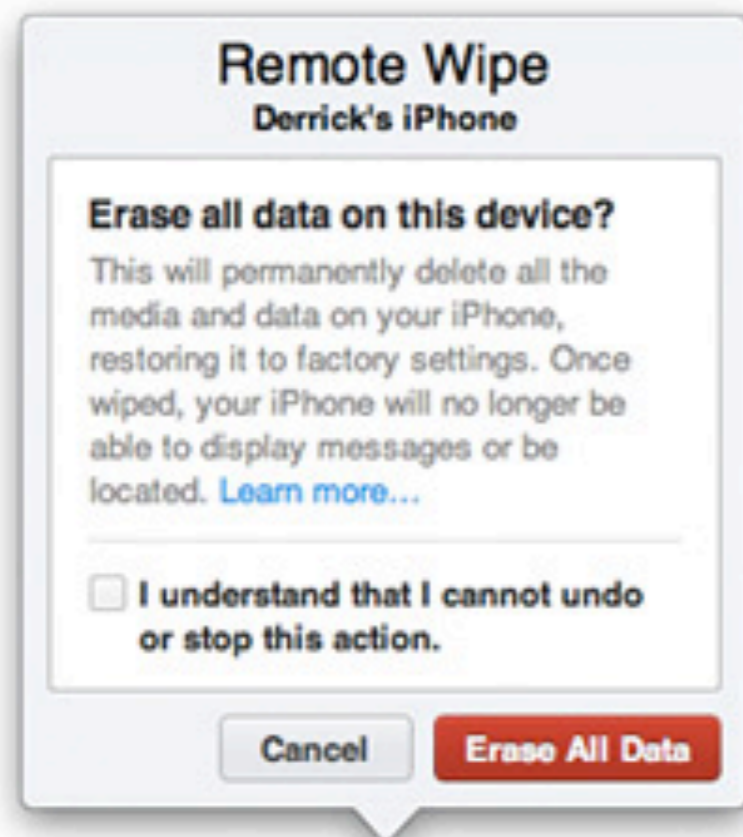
Remote Wipe
Derrick's iPhone

Erase all data on this device?
This will permanently delete all the media and data on your iPhone, restoring it to factory settings. Once wiped, your iPhone will no longer be able to display messages or be located. Learn more...

I understand that I cannot undo or stop this action.

Cancel
Erase All Data